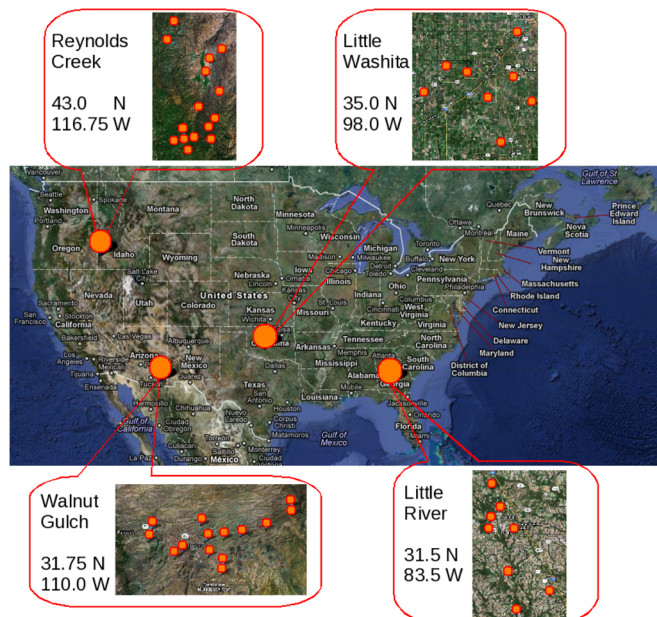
Reynolds Creek

43.0 N
116.75 W

Little Washita

35.0 N
98.0 W

Walnut Gulch

31.75 N
110.0 W

Little River

31.5 N
83.5 W

Vancouver
Seattle
Washington
Spokane
Montana
North Dakota
Minnesota
Ottawa
Québec
Gulf of St Lawrence
New Brunswick
Prince Edward Island
Nova Scotia
Maine
Montreal
Vermont
New Hampshire
Massachusetts
Rhode Island
Connecticut
New Jersey
Delaware
Maryland
District of Columbia
Oregon
Idaho
South Dakota
Minneapolis
Wisconsin
Michigan
Toronto
Buffalo
New York
Wyoming
Milwaukee
Detroit
Cleveland
Pennsylvania
Philadelphia
Salt Lake City
Nebraska
Omaha
Iowa
Chicago
Illinois
Indiana
Ohio
Columbus
Pittsburgh
Sacramento
Nevada
Utah
United States
Denver
Colorado
Kansas City
Kansas
Wichita
Missouri
St. Louis
Indianapolis
Cincinnati
West Virginia
Virginia
San Francisco
Stockton
California
Kentucky
Bakersfield
Las Vegas
Los Angeles
Riverside
San Diego
Tijuana
Ensenada
Arizona
Phoenix
Tucson
New Mexico
Oklahoma
Arkansas
Memphis
Tennessee
North Carolina
South Carolina
Atlanta
Georgia
Dallas
Mississippi
Alabama
Mobile
Texas
Louisiana
Houston
Jacksonville
Orlando
Florida
Miami
Hermosillo
Chihuahua
San Antonio
Corpus Christi
Matamoros
Gulf of California
Ciudad Obregón
Culiacán
Torreón
Durango
Nuevo Laredo
Monterrey
México
Gulf of Mexico
La Paz